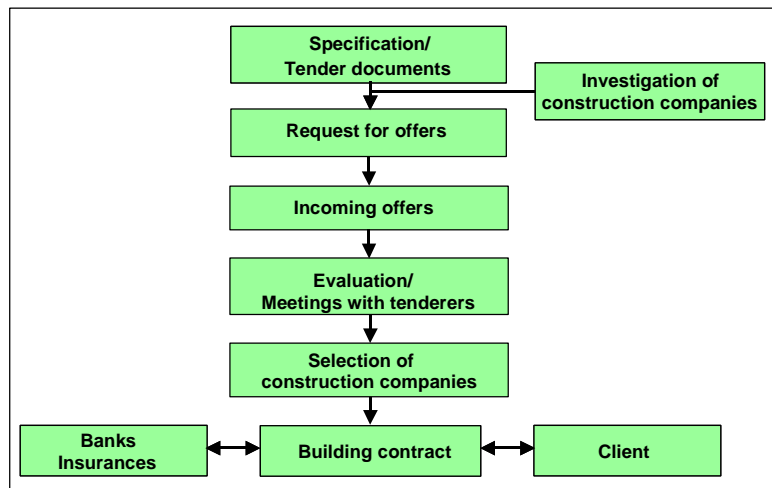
Specification/
Tender documents

Investigation of
construction companies

Request for offers

Incoming offers

Evaluation/
Meetings with tenderers

Selection of
construction companies

Banks
Insurances

Building contract

Client